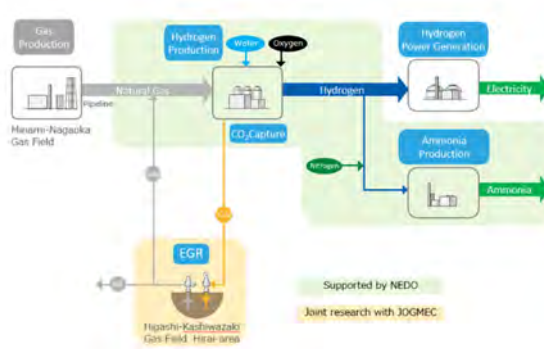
Gas Production

Minami-Nagaoka Gas Field

Pipeline

Natural Gas

Hydrogen Production

Water

Oxygen

$CO_2$ Capture

Hydrogen

Hydrogen Power Generation

Electricity

Nitrogen

Ammonia Production

Ammonia

EGR

Higashi-Kashiwazaki Gas Field Hirai area

Supported by NEDO

Joint research with JOGMEC